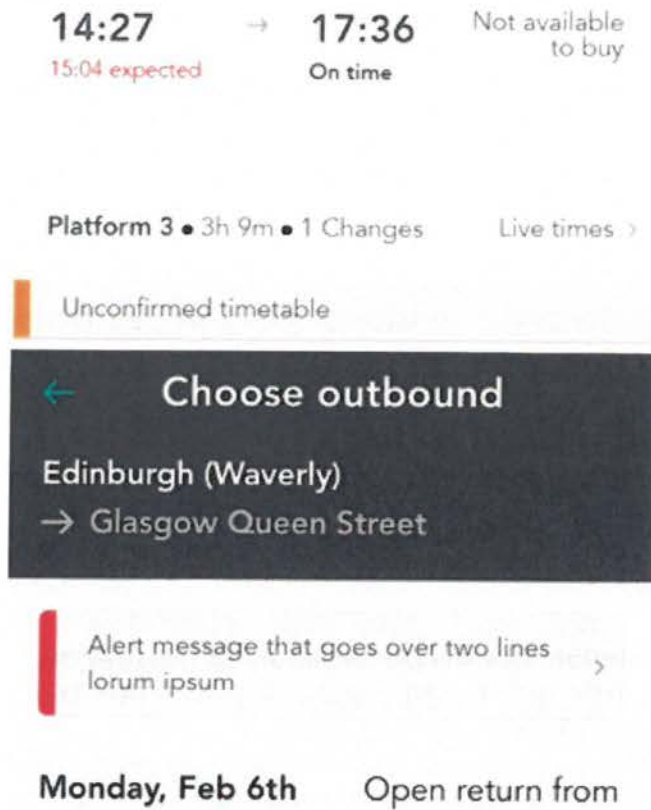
14:27 → 17:36 Not available to buy
15:04 expected On time

Platform 3 • 3h 9m • 1 Changes Live times >

Unconfirmed timetable

← Choose outbound

Edinburgh (Waverly)
→ Glasgow Queen Street

Alert message that goes over two lines lorum ipsum >

Monday, Feb 6th Open return from